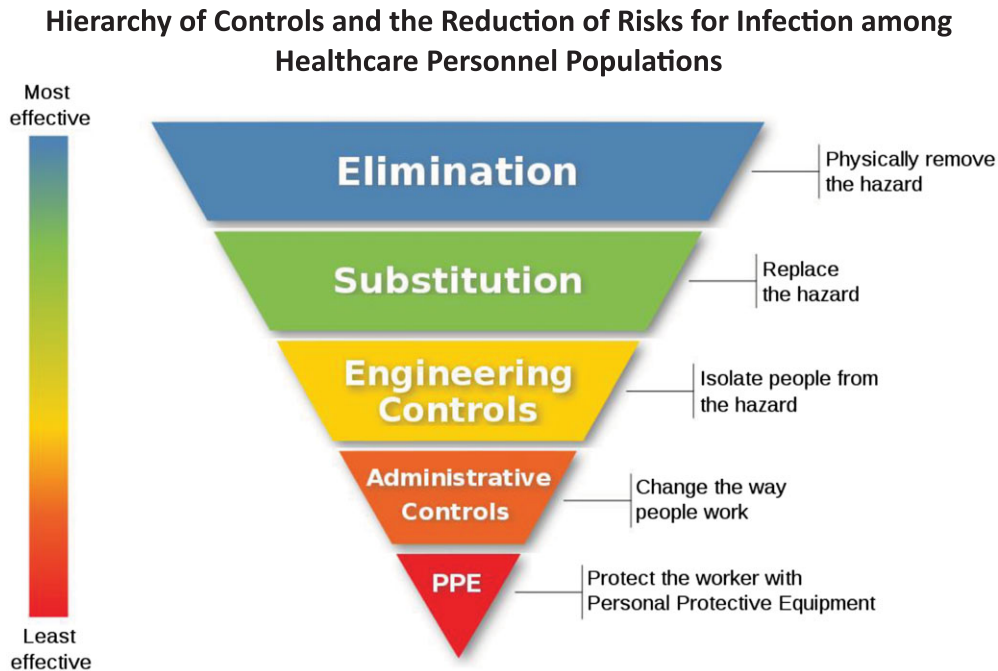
Hierarchy of Controls and the Reduction of Risks for Infection among Healthcare Personnel Populations

Most effective

Elimination

Physically remove the hazard

Substitution

Replace the hazard

Engineering Controls

Isolate people from the hazard

Administrative Controls

Change the way people work

PPE

Protect the worker with Personal Protective Equipment

Least effective